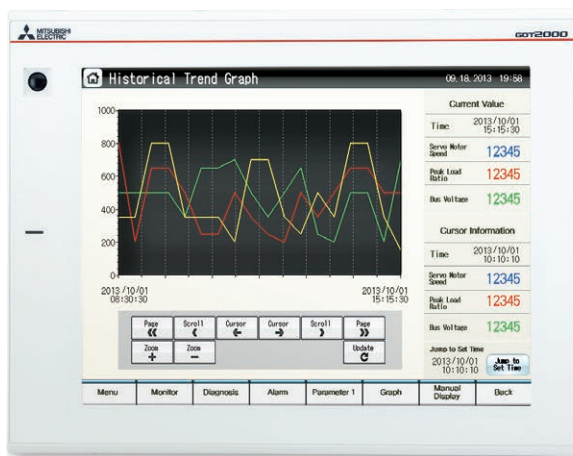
MITSUBISHI ELECTRIC

GOT2000

Historical Trend Graph

09. 18. 2013 19:58

1000

800

600

400

200

0

2013/10/01 08:30:30

2013/10/01 15:15:30

Current Value

Time 2013/10/01 15:15:30

Servo Motor Speed 12345

Peak Load Ratio 12345

Bus Voltage 12345

Cursor Information

Time 2013/10/01 10:10:10

Servo Motor Speed 12345

Peak Load Ratio 12345

Bus Voltage 12345

Jump to Set Time

2013/10/01 10:10:10

Jump to Set Time

Page 《

Scroll ‹

Cursor ←

Cursor →

Scroll ›

Page 》

Zoom +

Zoom −

Update

Menu

Monitor

Diagnosis

Alarm

Parameter 1

Graph

Manual Display

Back